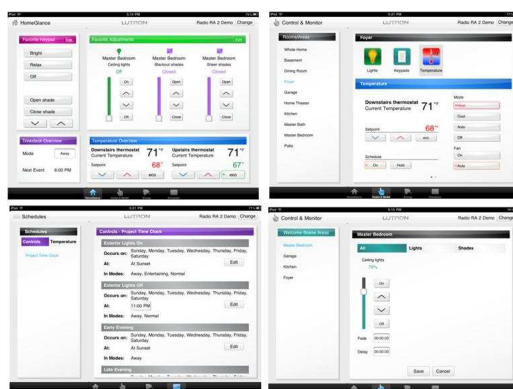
HomeGlance LUTRON Radio RA 2 Demo Change

Favorite Keypad Edit

Bright

Relax

Off

Open shade

Close shade

Timeclock Overview

Mode Away

Next Event 6:00 PM

Favorite Adjustments Edit

Master Bedroom
Ceiling lights
Off

Master Bedroom
Blackout shades
Closed

Master Bedroom
Sheer shades
Closed

On Off
Open Close
Open Close

Temperature Overview

Downstairs thermostat 71 °F
Current Temperature

68 °F

Upstairs thermostat 71 °F
Current Temperature

67 °F

eco eco

Control & Monitor LUTRON Radio RA 2 Demo Change

Rooms/Areas

Whole Home
Basement
Dining Room
Foyer
Garage
Home Theater
Kitchen
Master Bath
Master Bedroom
Patio

Foyer

Lights Keypads Temperature

Temperature

Downstairs thermostat 71 °F
Current Temperature

Setpoint 68 °F

eco

Mode
Heat
Cool
Auto
Off

Fan
On
Auto

Schedule
On Hold

Schedules LUTRON Radio RA 2 Demo Change

Schedules

Controls Temperature

Project Time Clock

Controls - Project Time Clock

Exterior Lights On

Occurs on: Sunday, Monday, Tuesday, Wednesday, Thursday, Friday, Saturday

At: At Sunset Edit

In Modes: Away, Entertaining, Normal

Exterior Lights Off

Occurs on: Sunday, Monday, Tuesday, Wednesday, Thursday, Friday, Saturday

At: 11:00 PM Edit

In Modes: Away, Normal

Early Evening

Occurs on: Sunday, Monday, Tuesday, Wednesday, Thursday, Friday, Saturday

At: At Sunset Edit

In Modes: Away

Late Evening

Control & Monitor LUTRON Radio RA 2 Demo Change

Welcome Scene Areas

Master Bedroom
Garage
Kitchen
Foyer

Master Bedroom

All Lights Shades

Ceiling lights
75%

On
Off

Fade 00:00:00
Delay 00:00:00

Save Cancel